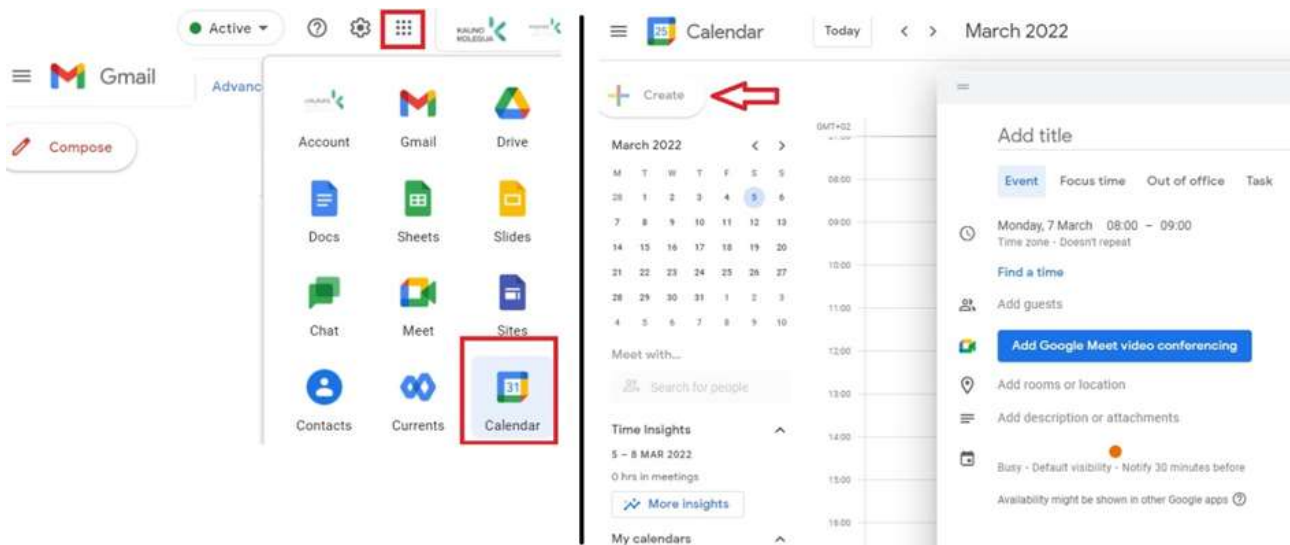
Active

Gmail

Advanc

Compose

Account Gmail Drive

Docs Sheets Slides

Chat Meet Sites

Contacts Currents Calendar

Calendar

Today

March 2022

Create

March 2022

| M | T | W | T | F | S | S |
|---|---|---|---|---|---|---|
| 28 | 1 | 2 | 3 | 4 | 5 | 6 |
| 7 | 8 | 9 | 10 | 11 | 12 | 13 |
| 14 | 15 | 16 | 17 | 18 | 19 | 20 |
| 21 | 22 | 23 | 24 | 25 | 26 | 27 |
| 28 | 29 | 30 | 31 | 1 | 2 | 3 |
| 4 | 5 | 6 | 7 | 8 | 9 | 10 |

Meet with...

Search for people

Time Insights

5 – 8 MAR 2022

0 hrs in meetings

More insights

My calendars

GMT+02

08:00
09:00
10:00
11:00
12:00
13:00
14:00
15:00
16:00

Add title

Event Focus time Out of office Task

Monday, 7 March 08:00 – 09:00

Time zone · Doesn't repeat

Find a time

Add guests

Add Google Meet video conferencing

Add rooms or location

Add description or attachments

Busy · Default visibility · Notify 30 minutes before

Availability might be shown in other Google apps